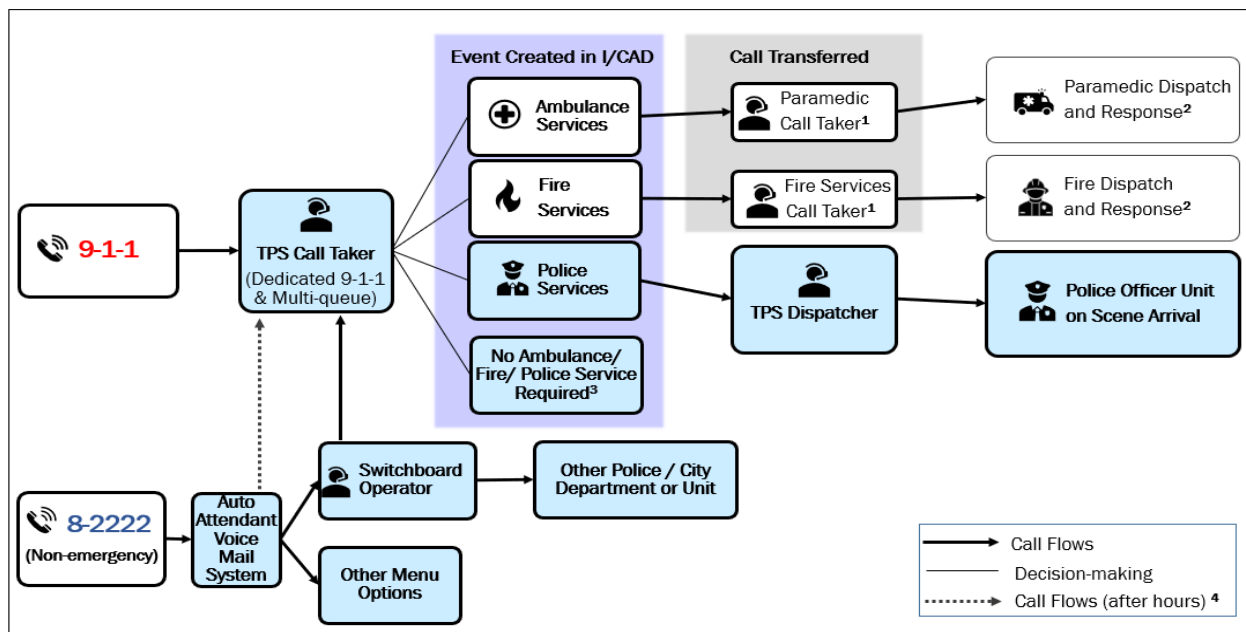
Event Created in I/CAD

Call Transferred

Ambulance Services

Paramedic Call Taker$^1$

Paramedic Dispatch and Response$^2$

Fire Services

Fire Services Call Taker$^1$

Fire Dispatch and Response$^2$

9-1-1

TPS Call Taker (Dedicated 9-1-1 & Multi-queue)

Police Services

TPS Dispatcher

Police Officer Unit on Scene Arrival

No Ambulance/ Fire/ Police Service Required$^3$

8-2222 (Non-emergency)

Auto Attendant Voice Mail System

Switchboard Operator

Other Police / City Department or Unit

Other Menu Options

Call Flows

Decision-making

Call Flows (after hours) $^4$